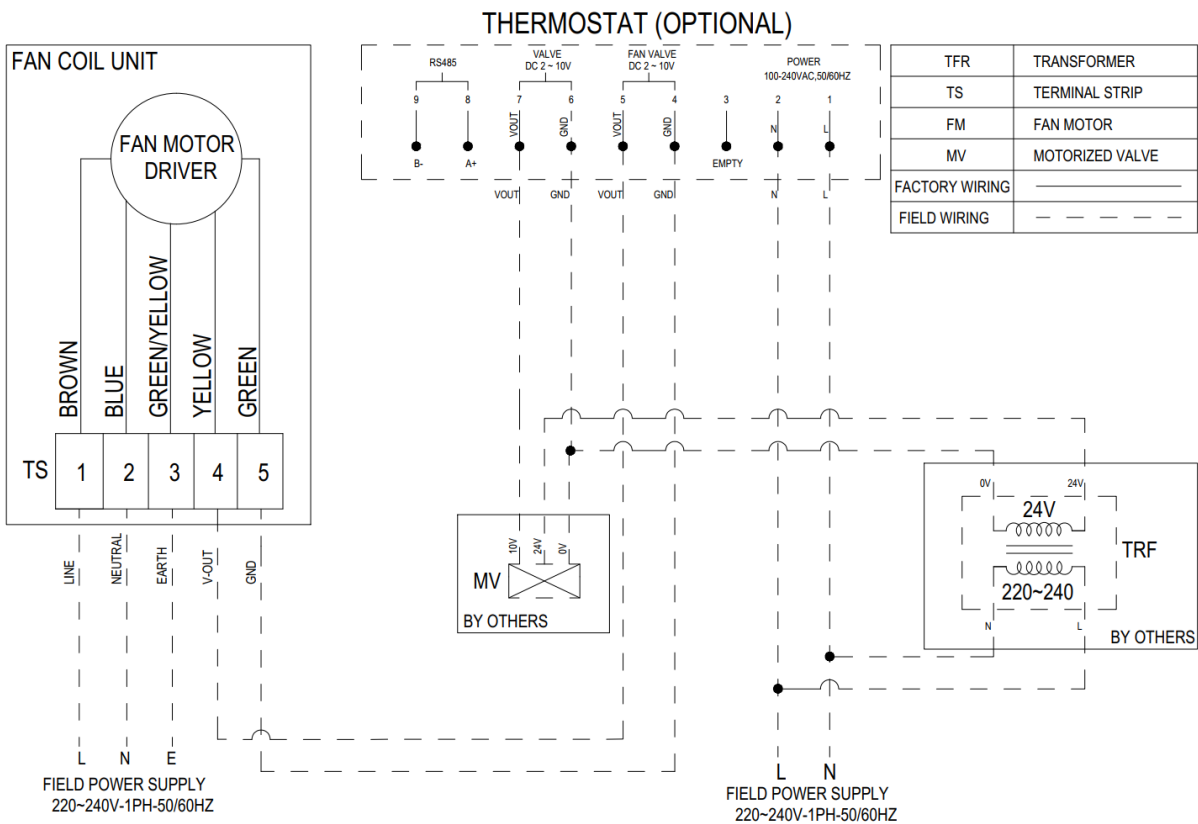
THERMOSTAT (OPTIONAL)

FAN COIL UNIT

FAN MOTOR DRIVER

BROWN
BLUE
GREEN/YELLOW
YELLOW
GREEN

TS 1 2 3 4 5

LINE
NEUTRAL
EARTH
V-OUT
GND

L N E

FIELD POWER SUPPLY
220~240V-1PH-50/60HZ

RS485
9 8
B- A+

VALVE
DC 2 ~ 10V
7 6
VOUT GND

FAN VALVE
DC 2 ~ 10V
5 4
VOUT GND

3
EMPTY

POWER
100-240VAC,50/60HZ
2 1
N L

VOUT GND VOUT GND N L

| TFR | TRANSFORMER |
|---|---|
| TS | TERMINAL STRIP |
| FM | FAN MOTOR |
| MV | MOTORIZED VALVE |
| FACTORY WIRING | |
| FIELD WIRING | |

10V 24V 0V
MV
BY OTHERS

0V 24V
24V
220~240
N L
TRF
BY OTHERS

L N
FIELD POWER SUPPLY
220~240V-1PH-50/60HZ